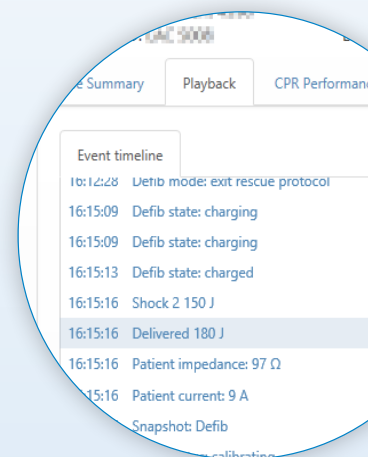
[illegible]
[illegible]AC 3006

e Summary | Playback | CPR Performanc

Event timeline

16:12:28 Defib mode: exit rescue protocol
16:15:09 Defib state: charging
16:15:09 Defib state: charging
16:15:13 Defib state: charged
16:15:16 Shock 2 150 J
16:15:16 Delivered 180 J
16:15:16 Patient impedance: 97 Ω
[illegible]:15:16 Patient current: 9 A
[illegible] Snapshot: Defib
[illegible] calibrating